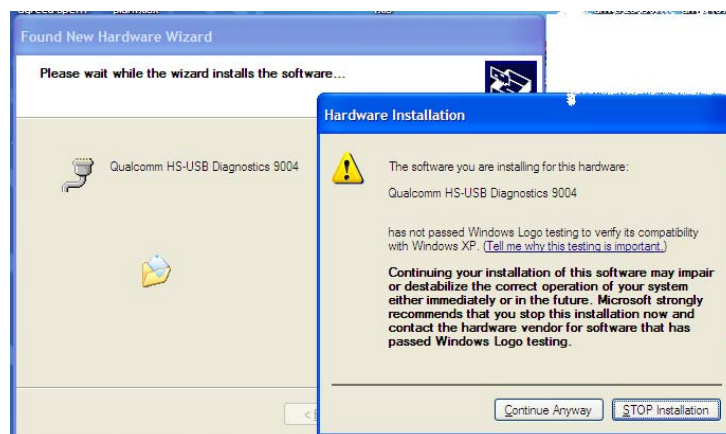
Found New Hardware Wizard

Please wait while the wizard installs the software...

Qualcomm HS-USB Diagnostics 9004

Hardware Installation

The software you are installing for this hardware:

Qualcomm HS-USB Diagnostics 9004

has not passed Windows Logo testing to verify its compatibility with Windows XP. (Tell me why this testing is important.)

Continuing your installation of this software may impair or destabilize the correct operation of your system either immediately or in the future. Microsoft strongly recommends that you stop this installation now and contact the hardware vendor for software that has passed Windows Logo testing.

Continue Anyway

STOP Installation